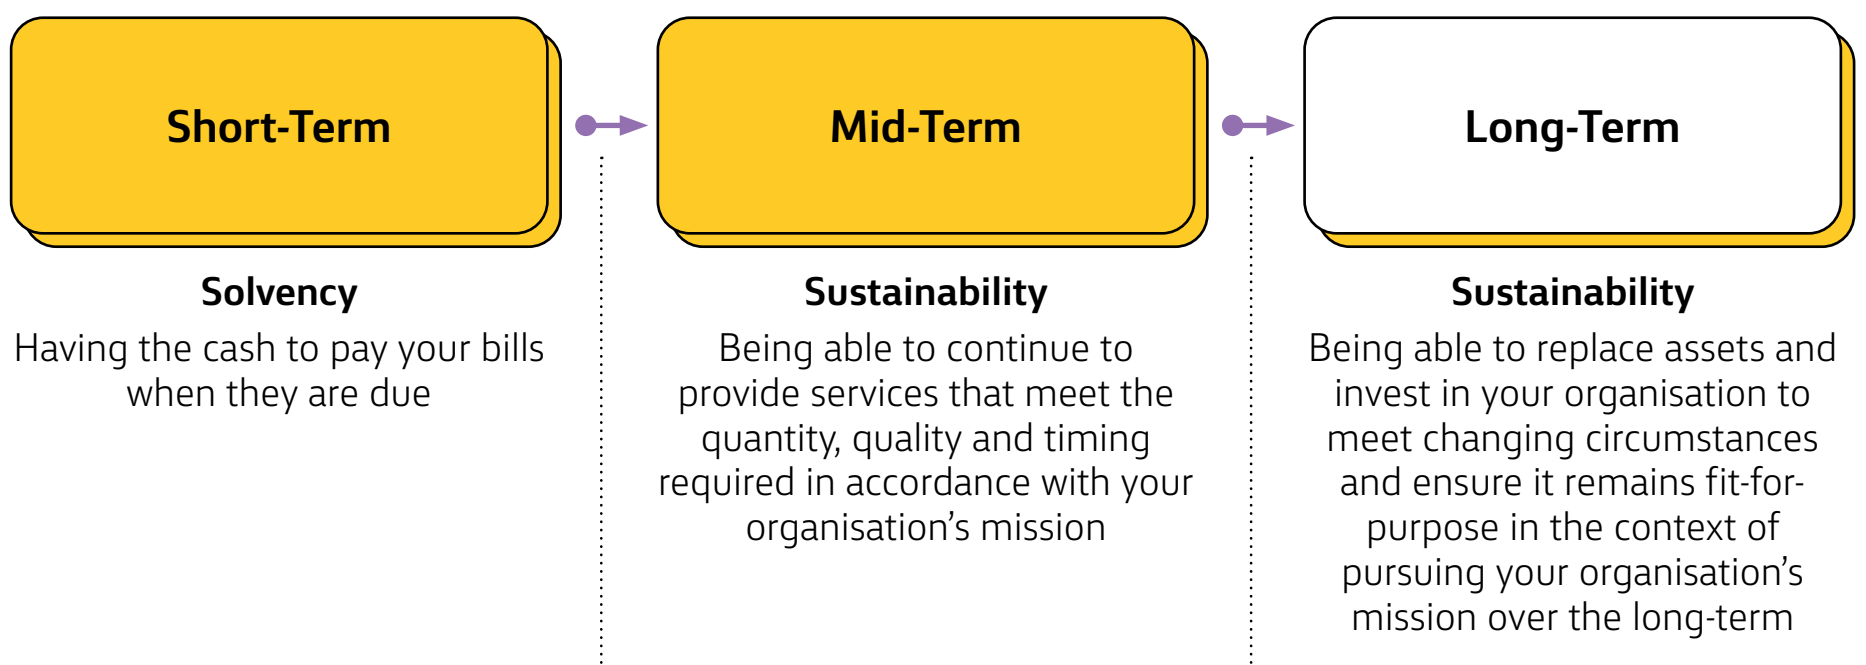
Short-Term

Solvency

Having the cash to pay your bills when they are due

Mid-Term

Sustainability

Being able to continue to provide services that meet the quantity, quality and timing required in accordance with your organisation's mission

Long-Term

Sustainability

Being able to replace assets and invest in your organisation to meet changing circumstances and ensure it remains fit-for-purpose in the context of pursuing your organisation's mission over the long-term